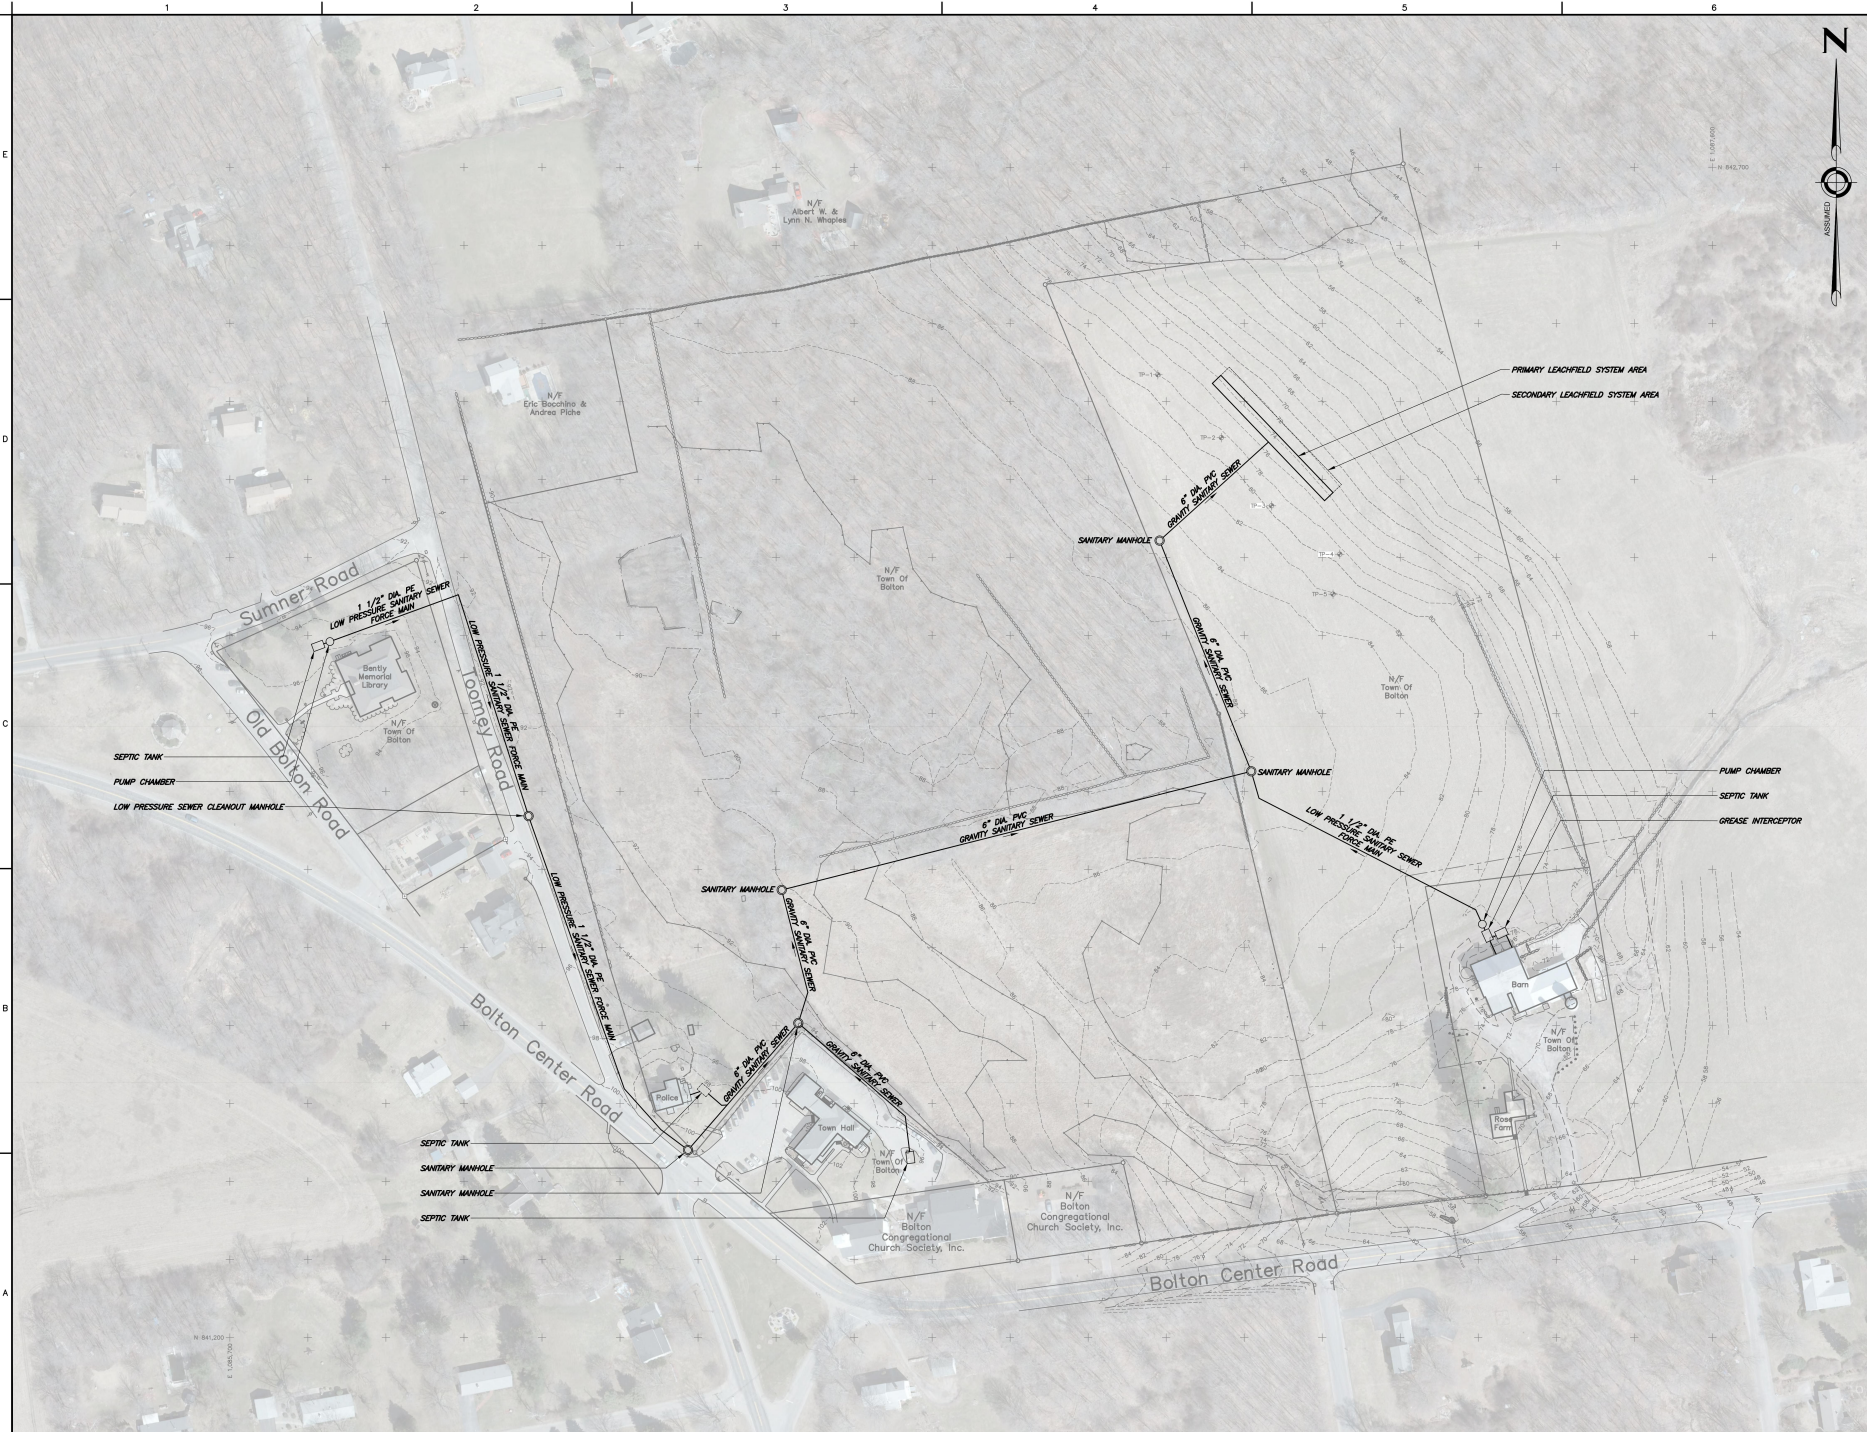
1
2
3
4
5
6

E
D
C
B
A

N
ASSUMED

E 1,087,600
N 842,700

N/F
Albert W. &
Lynn N. Whaplee

N/F
Eric Bacchino &
Andrea Piche

PRIMARY LEACHFIELD SYSTEM AREA
SECONDARY LEACHFIELD SYSTEM AREA

TP-1
TP-2
TP-3
TP-4
TP-5

6" DIA. PVC
GRAVITY SANITARY SEWER

SANITARY MANHOLE

N/F
Town Of
Bolton

Sumner Road

1 1/2" DIA. PE
LOW PRESSURE SANITARY SEWER
FORCE MAIN

Bently
Memorial
Library

N/F
Town Of
Bolton

Old Bolton Road

Toomey Road

LOW PRESSURE SANITARY SEWER FORCE MAIN
1 1/2" DIA. PE

6" DIA. PVC
GRAVITY SANITARY SEWER

N/F
Town Of
Bolton

SEPTIC TANK
PUMP CHAMBER
LOW PRESSURE SEWER CLEANOUT MANHOLE

SANITARY MANHOLE

6" DIA. PVC
GRAVITY SANITARY SEWER

1 1/2" DIA. PE
LOW PRESSURE SANITARY SEWER
FORCE MAIN

PUMP CHAMBER
SEPTIC TANK
GREASE INTERCEPTOR

SANITARY MANHOLE

6" DIA. PVC
GRAVITY SANITARY SEWER

1 1/2" DIA. PE
LOW PRESSURE SANITARY SEWER FORCE MAIN

Barn

N/F
Town Of
Bolton

Bolton Center Road

6" DIA. PVC
GRAVITY SANITARY SEWER

6" DIA. PVC
GRAVITY SANITARY SEWER

Police

Town Hall

N/F
Town Of
Bolton

Rose
Farm

SEPTIC TANK
SANITARY MANHOLE
SANITARY MANHOLE
SEPTIC TANK

N/F
Bolton
Congregational
Church Society, Inc.

N/F
Bolton
Congregational
Church Society, Inc.

Bolton Center Road

N 841,200
E 1,085,700